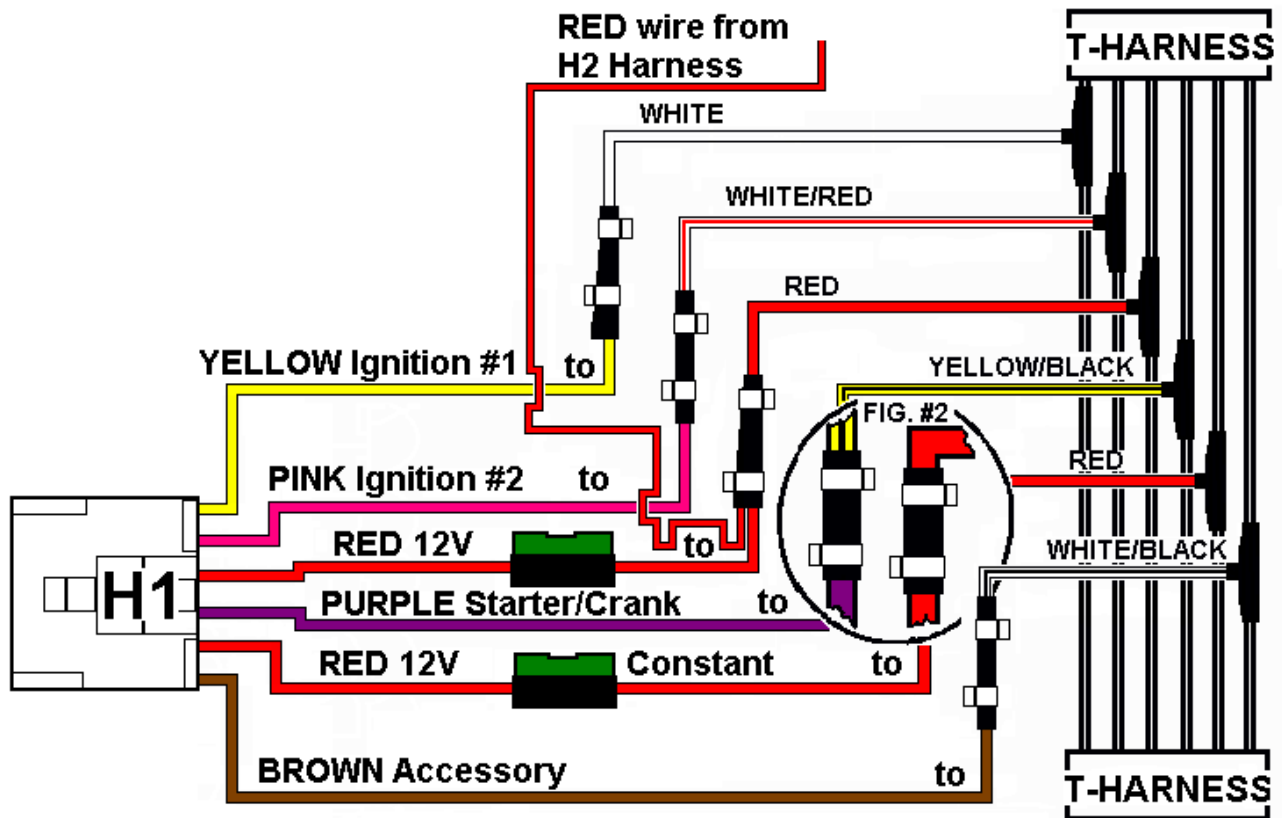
RED wire from
H2 Harness

T-HARNESS

WHITE

WHITE/RED

RED

YELLOW Ignition #1

to

YELLOW/BLACK

FIG. #2

RED

PINK Ignition #2

to

RED 12V

to

WHITE/BLACK

H1

PURPLE Starter/Crank

to

RED 12V

Constant

to

BROWN Accessory

to

T-HARNESS